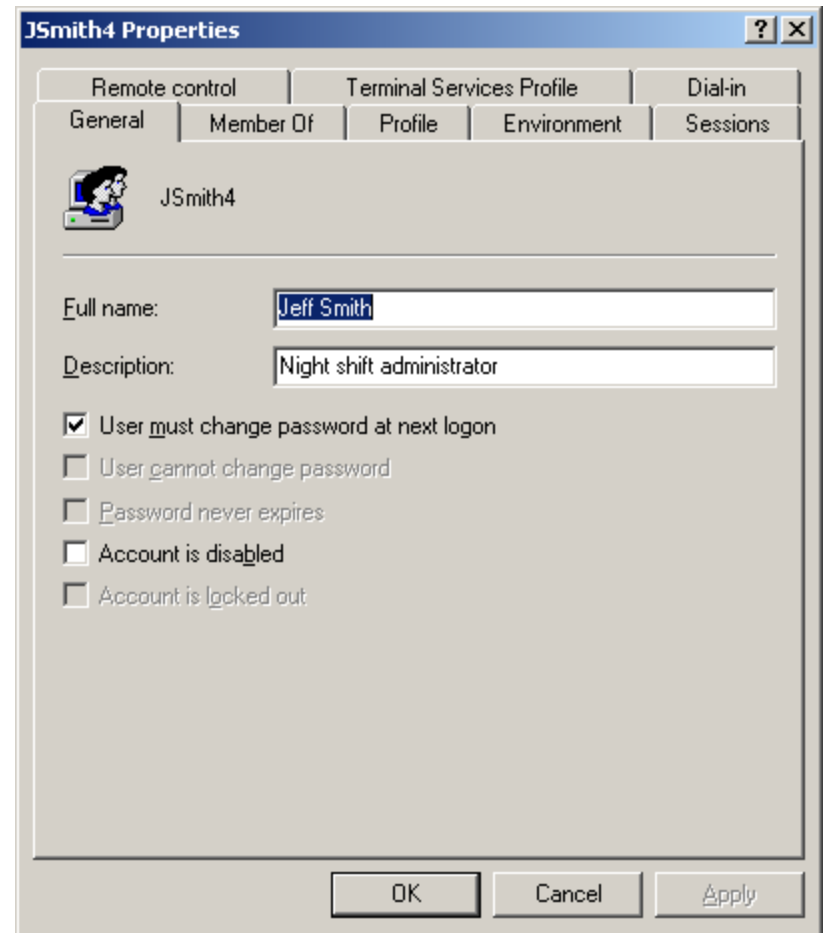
JSmith4 Properties

?
X

Remote control
Terminal Services Profile
Dial-in
General
Member Of
Profile
Environment
Sessions

JSmith4

Full name: Jeff Smith

Description: Night shift administrator

☑ User must change password at next logon
☐ User cannot change password
☐ Password never expires
☐ Account is disabled
☐ Account is locked out

OK
Cancel
Apply